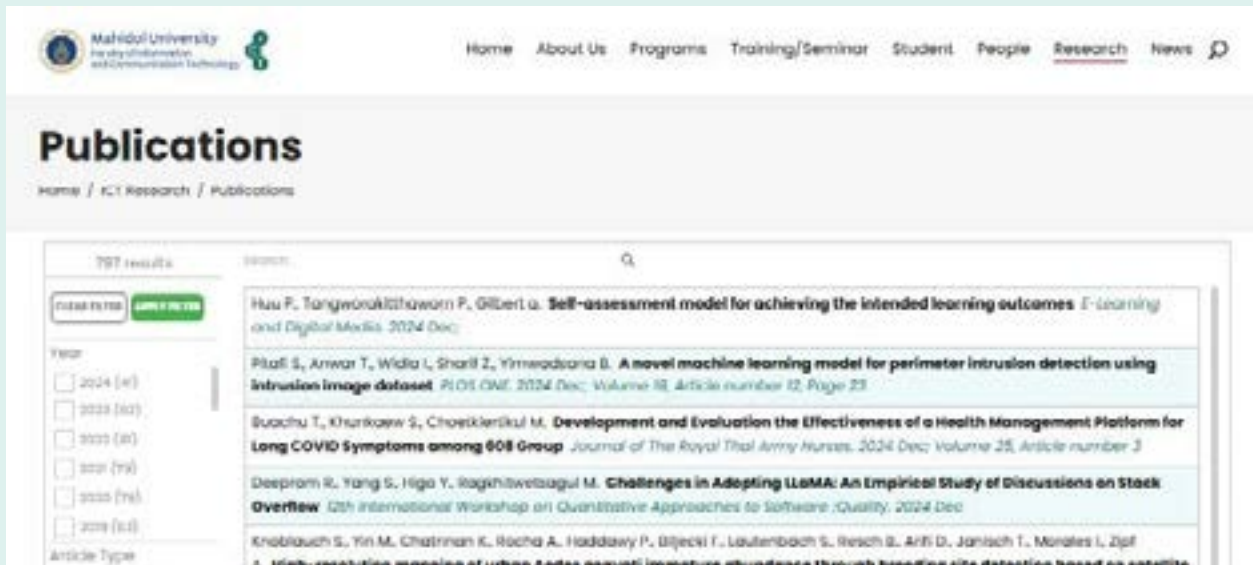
Mahidol University
Faculty of Information and Communication Technology

Home About Us Programs Training/Seminar Student People Research News

Publications

Home / ICT Research / Publications

797 results

Search

CLEAR FILTER APPLY FILTER

Year

2024 (41)

2023 (102)

2022 (81)

2021 (79)

2020 (76)

2019 (63)

Article Type

Huu P, Tangwaraklithaworn P, Gilbert a. Self-assessment model for achieving the intended learning outcomes E-Learning and Digital Media. 2024 Dec;

Pitafi S, Anwar T, Widia I, Sharif Z, Yimwadsana B. A novel machine learning model for perimeter intrusion detection using intrusion image dataset PLOS ONE. 2024 Dec; Volume 19, Article number 12, Page 23

Buachu T, Khunkaew S, Choetkiertikul M. Development and Evaluation the Effectiveness of a Health Management Platform for Long COVID Symptoms among 608 Group Journal of The Royal Thai Army Nurses. 2024 Dec; Volume 25, Article number 3

Deeprom R, Yang S, Higo Y, Ragkhitwetsagul M. Challenges in Adopting LLaMA: An Empirical Study of Discussions on Stack Overflow 12th International Workshop on Quantitative Approaches to Software Quality. 2024 Dec

Knoblauch S, Yin M, Chatrinan K, Rocha A, Haddawy P, Biljecki F, Lautenbach S, Resch B, Arifi D, Janisch T, Morales I, Zipf A. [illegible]